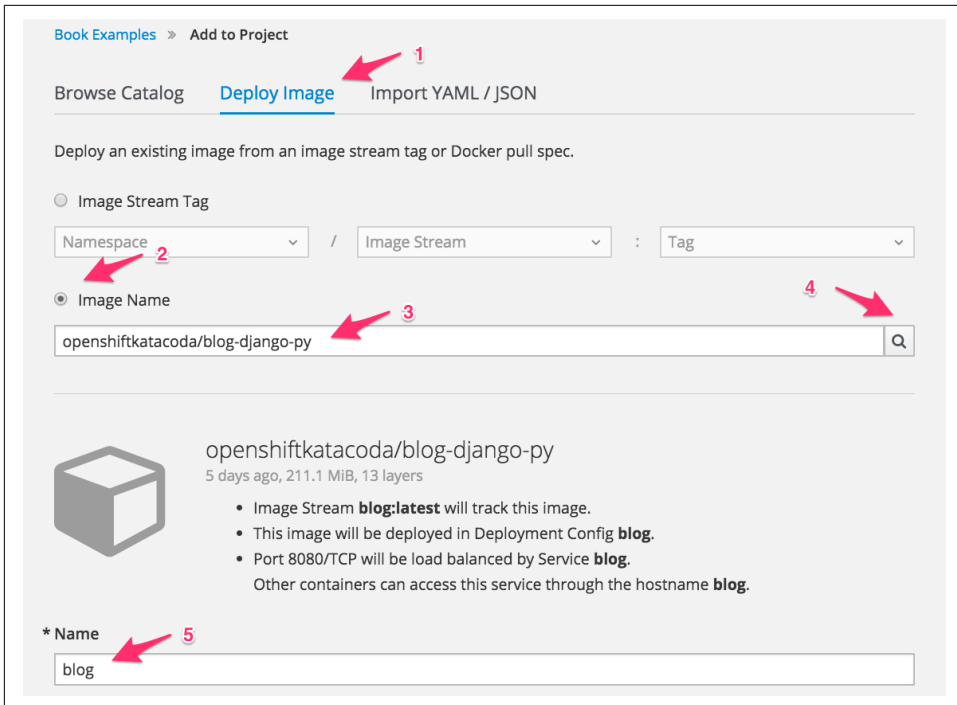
Book Examples » Add to Project

1

Browse Catalog Deploy Image Import YAML / JSON

Deploy an existing image from an image stream tag or Docker pull spec.

Image Stream Tag

Namespace / Image Stream : Tag

2

Image Name

4

3

openshiftkatacoda/blog-django-py

openshiftkatacoda/blog-django-py
5 days ago, 211.1 MiB, 13 layers

- Image Stream **blog:latest** will track this image.
- This image will be deployed in Deployment Config **blog**.
- Port 8080/TCP will be load balanced by Service **blog**.
Other containers can access this service through the hostname **blog**.

* Name 5

blog